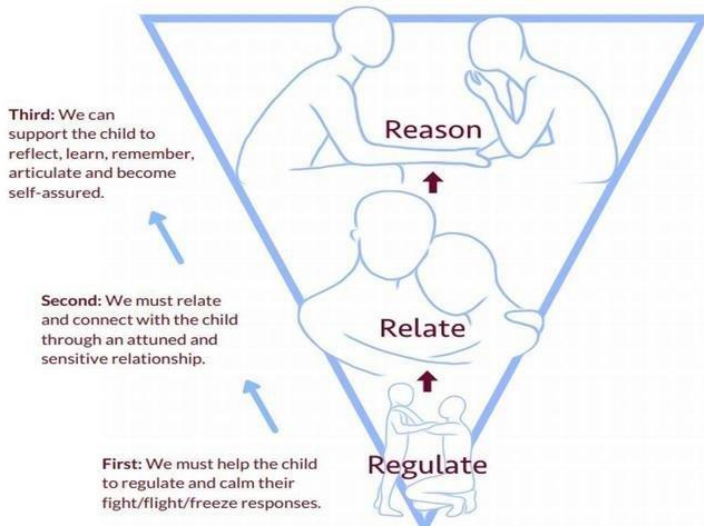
Third: We can support the child to reflect, learn, remember, articulate and become self-assured.

Reason

Second: We must relate and connect with the child through an attuned and sensitive relationship.

Relate

First: We must help the child to regulate and calm their fight/flight/freeze responses.

Regulate